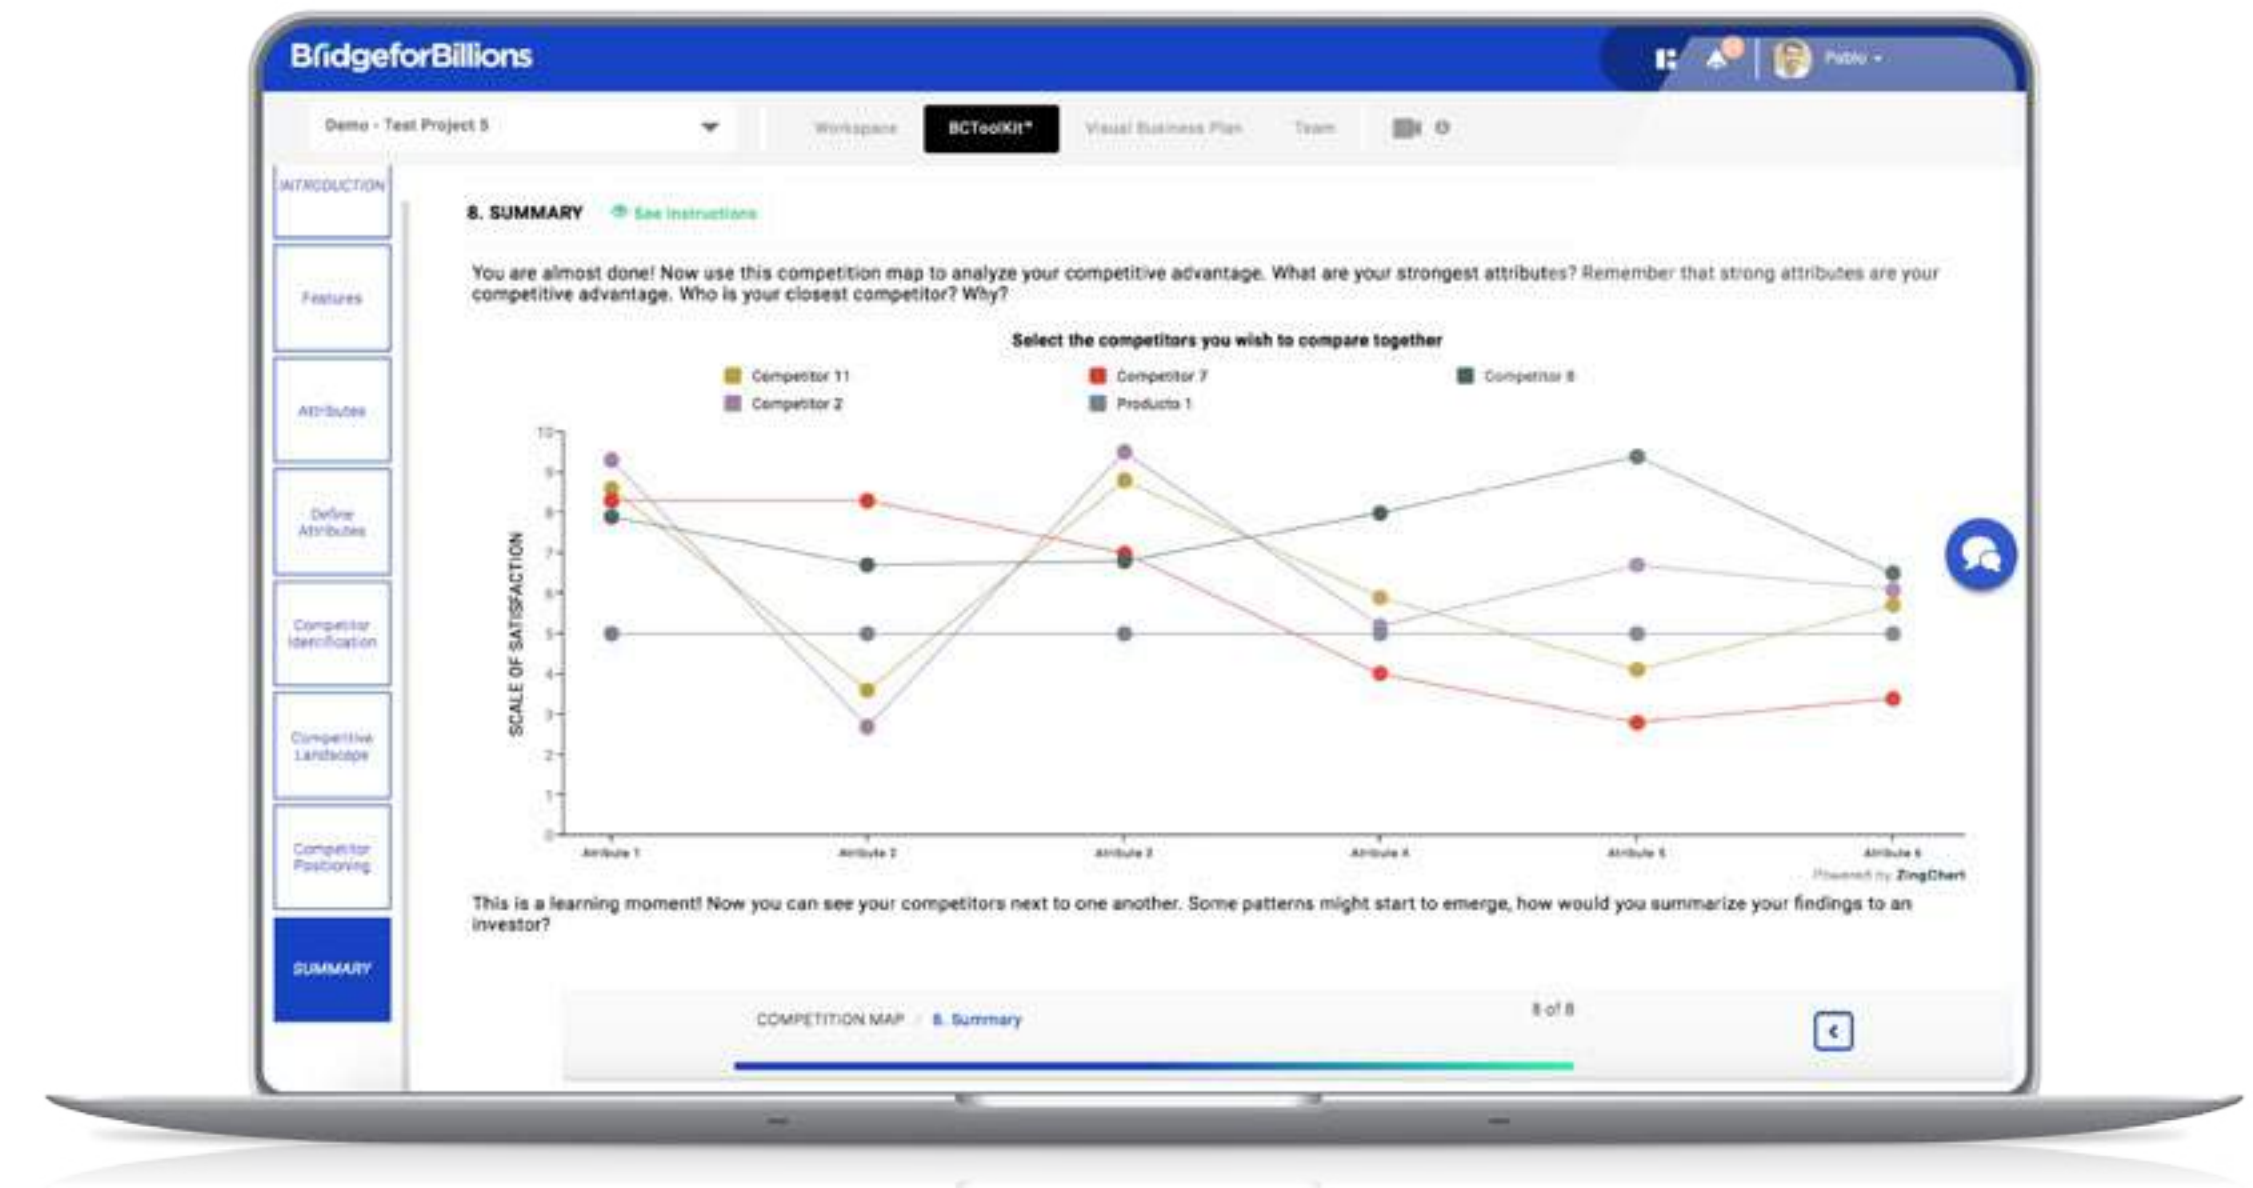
BridgeforBillions

Pablo

Demo - Test Project 5

Workspace BCToolKit* Visual Business Plan Team

INTRODUCTION

Features

Attributes

Define Attributes

Competitor Identification

Competitive Landscape

Competitor Positioning

SUMMARY

8. SUMMARY See instructions

You are almost done! Now use this competition map to analyze your competitive advantage. What are your strongest attributes? Remember that strong attributes are your competitive advantage. Who is your closest competitor? Why?

Select the competitors you wish to compare together

Competitor 11 Competitor 7 Competitor 8 Competitor 2 Producto 1

SCALE OF SATISFACTION

10 9 8 7 6 5 4 3 2 1 0

Attribute 1 Attribute 2 Attribute 3 Attribute 4 Attribute 5 Attribute 6

Powered by ZingChart

This is a learning moment! Now you can see your competitors next to one another. Some patterns might start to emerge, how would you summarize your findings to an investor?

COMPETITION MAP / 8. Summary

8 of 8